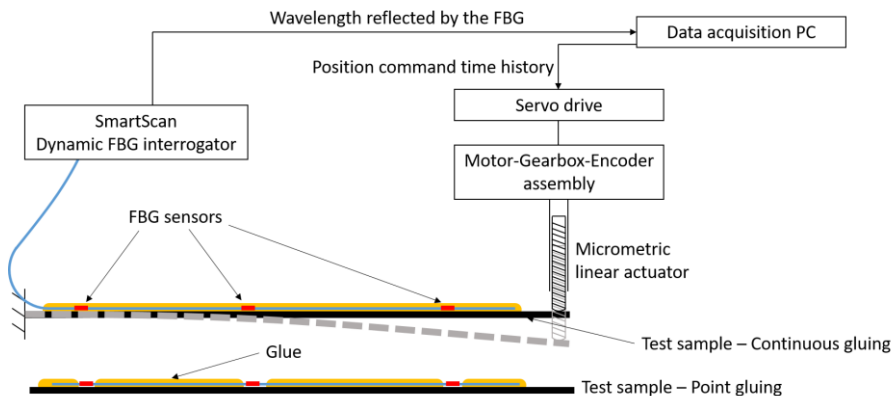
Wavelength reflected by the FBG

Data acquisition PC

Position command time history

Servo drive

SmartScan
Dynamic FBG interrogator

Motor-Gearbox-Encoder assembly

FBG sensors

Micrometric linear actuator

Test sample – Continuous gluing

Glue

Test sample – Point gluing